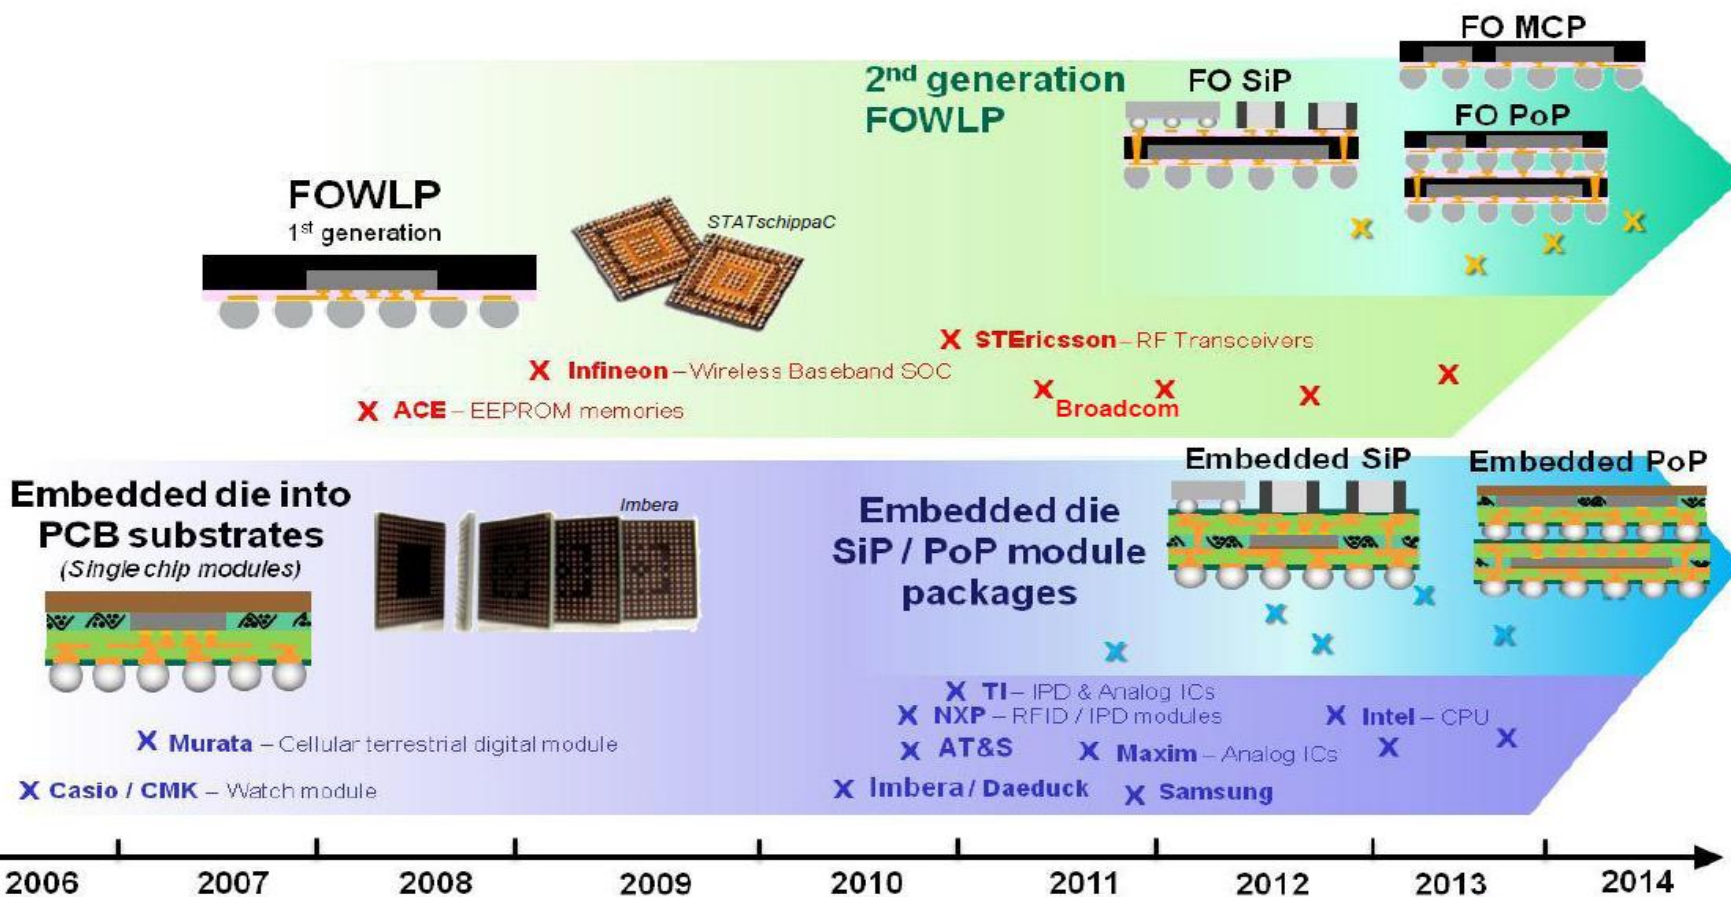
FO MCP

$2^{nd}$ generation FOWLP

FO SiP

FO PoP

FOWLP
$1^{st}$ generation

STATschippaC

X STEricsson – RF Transceivers

X Infineon – Wireless Baseband SOC

X ACE – EEPROM memories

X X X X X
Broadcom

X X X X X

Embedded die into PCB substrates
(Single chip modules)

Imbera

Embedded die SiP / PoP module packages

Embedded SiP

Embedded PoP

X X X X X

X TI – IPD & Analog ICs
X NXP – RFID / IPD modules
X AT&S
X Imbera / Daeduck

X Maxim – Analog ICs
X Samsung

X Intel – CPU
X X

X Murata – Cellular terrestrial digital module

X Casio / CMK – Watch module

2006 2007 2008 2009 2010 2011 2012 2013 2014